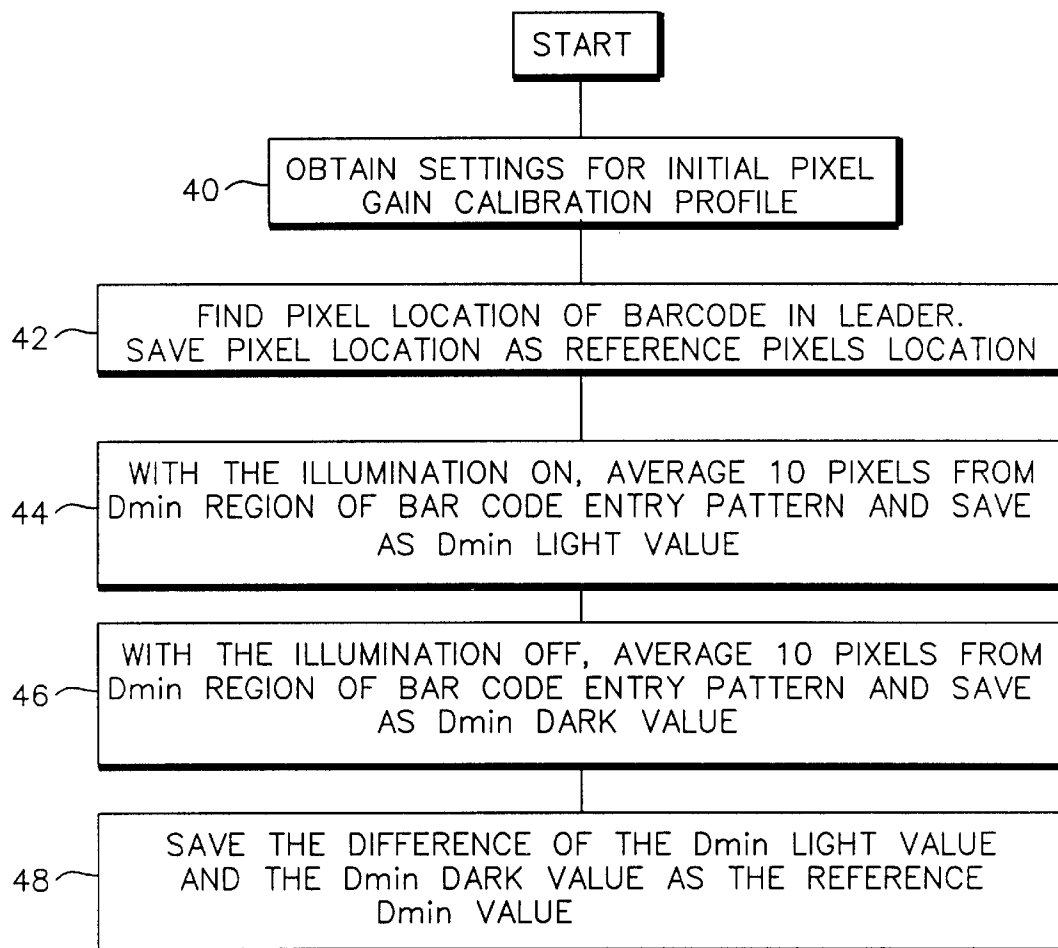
START

40 OBTAIN SETTINGS FOR INITIAL PIXEL GAIN CALIBRATION PROFILE

42 FIND PIXEL LOCATION OF BARCODE IN LEADER. SAVE PIXEL LOCATION AS REFERENCE PIXELS LOCATION

44 WITH THE ILLUMINATION ON, AVERAGE 10 PIXELS FROM Dmin REGION OF BAR CODE ENTRY PATTERN AND SAVE AS Dmin LIGHT VALUE

46 WITH THE ILLUMINATION OFF, AVERAGE 10 PIXELS FROM Dmin REGION OF BAR CODE ENTRY PATTERN AND SAVE AS Dmin DARK VALUE

48 SAVE THE DIFFERENCE OF THE Dmin LIGHT VALUE AND THE Dmin DARK VALUE AS THE REFERENCE Dmin VALUE